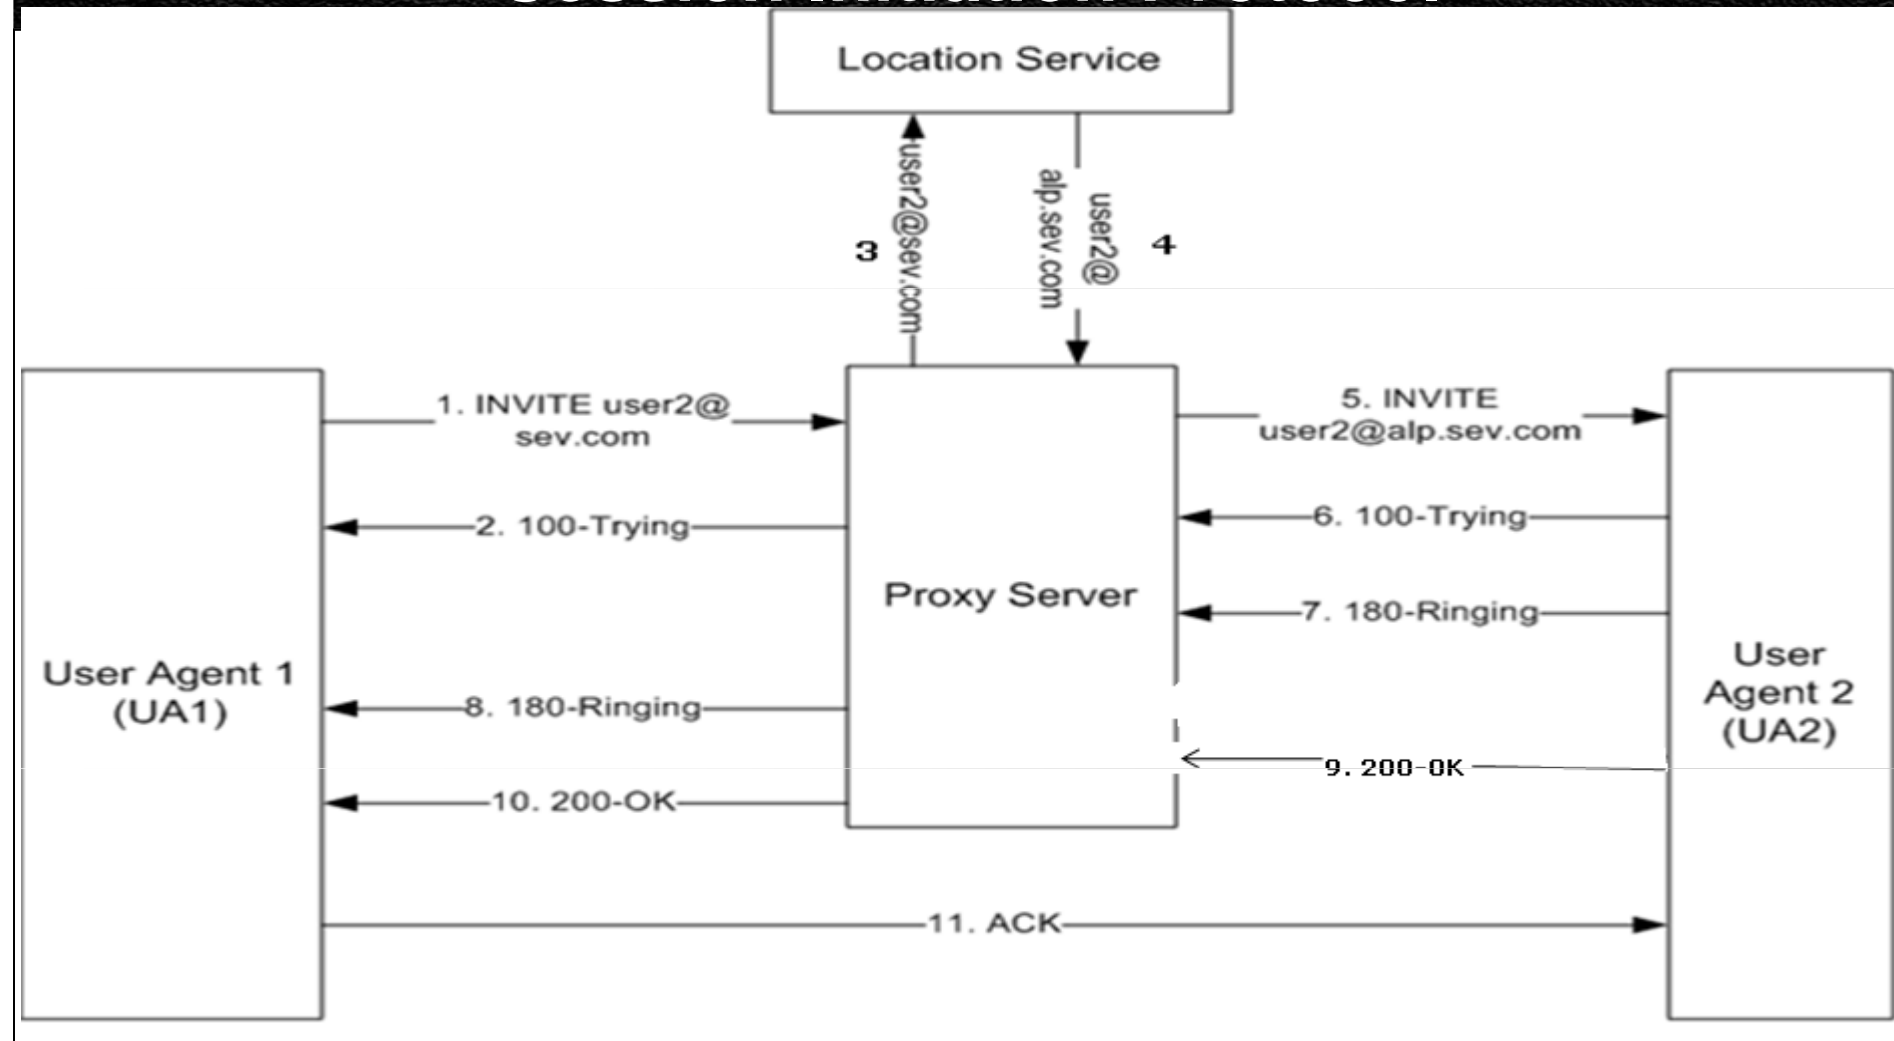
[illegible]

Location Service

3

user2@sev.com

user2@ alp.sev.com

4

1. INVITE user2@ sev.com

5. INVITE user2@alp.sev.com

2. 100-Trying

6. 100-Trying

Proxy Server

7. 180-Ringing

User Agent 1 (UA1)

User Agent 2 (UA2)

8. 180-Ringing

9. 200-OK

10. 200-OK

11. ACK